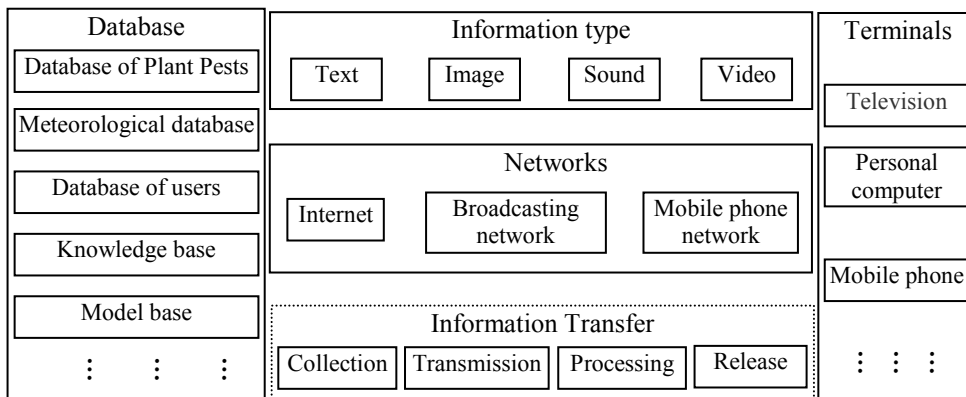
Database

Database of Plant Pests

Meteorological database

Database of users

Knowledge base

Model base

⋮ ⋮ ⋮

Information type

Text

Image

Sound

Video

Networks

Internet

Broadcasting network

Mobile phone network

Information Transfer

Collection

Transmission

Processing

Release

Terminals

Television

Personal computer

Mobile phone

⋮ ⋮ ⋮